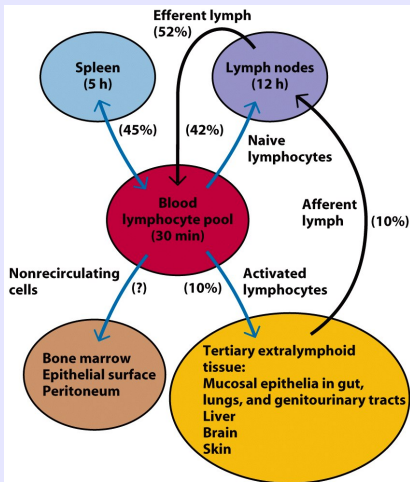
Efferent lymph
(52%)

Spleen
(5 h)

Lymph nodes
(12 h)

(45%)

(42%)

Naive
lymphocytes

Blood
lymphocyte pool
(30 min)

Afferent
lymph

(10%)

Nonrecirculating
cells

(?)

(10%)

Activated
lymphocytes

Bone marrow
Epithelial surface
Peritoneum

Tertiary extralymphoid
tissue:
Mucosal epithelia in gut,
lungs, and genitourinary tracts
Liver
Brain
Skin